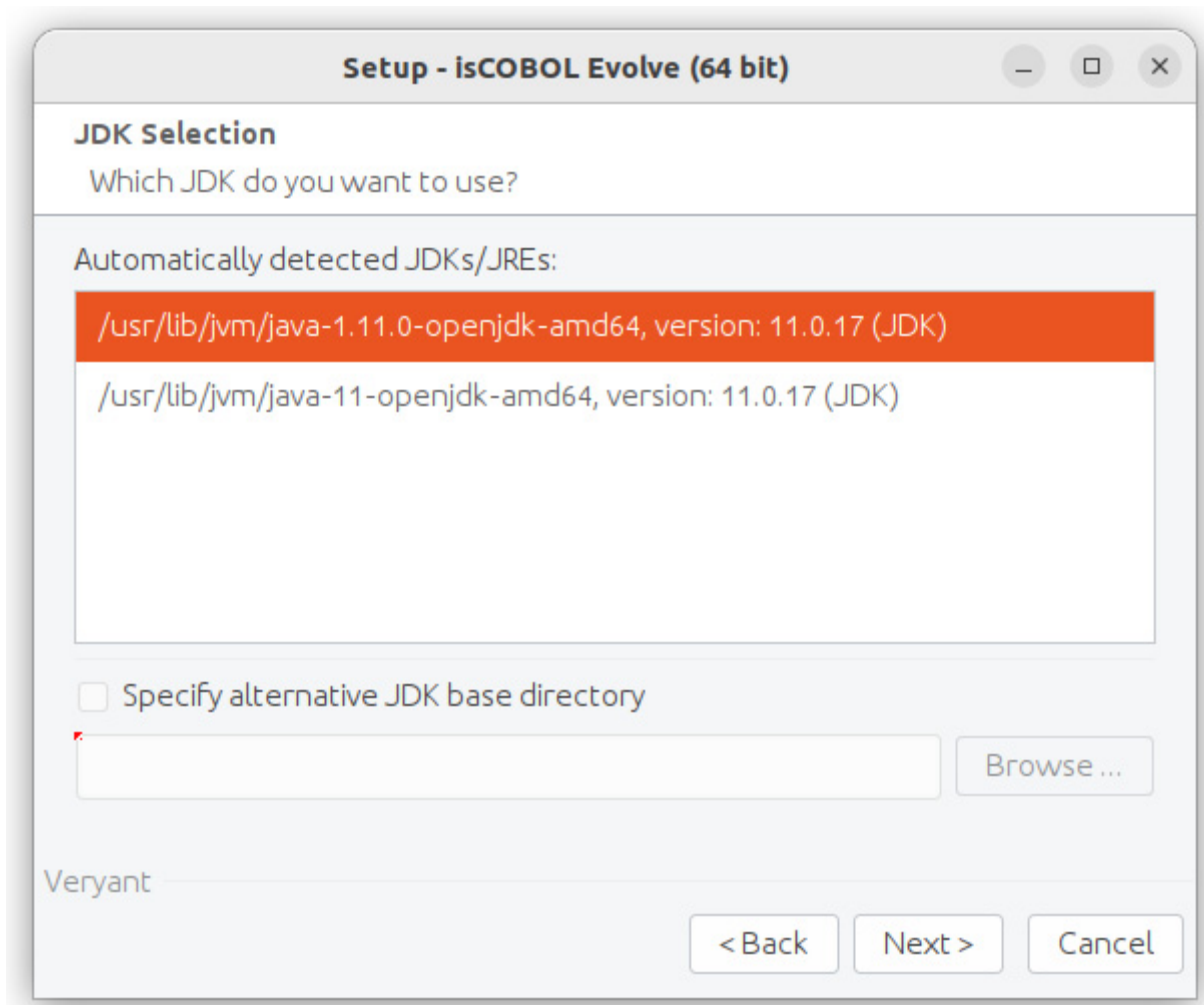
Setup - isCOBOL Evolve (64 bit)

JDK Selection

Which JDK do you want to use?

Automatically detected JDKs/JREs:

/usr/lib/jvm/java-1.11.0-openjdk-amd64, version: 11.0.17 (JDK)

/usr/lib/jvm/java-11-openjdk-amd64, version: 11.0.17 (JDK)

Specify alternative JDK base directory

Browse ...

Veryant

< Back

Next >

Cancel